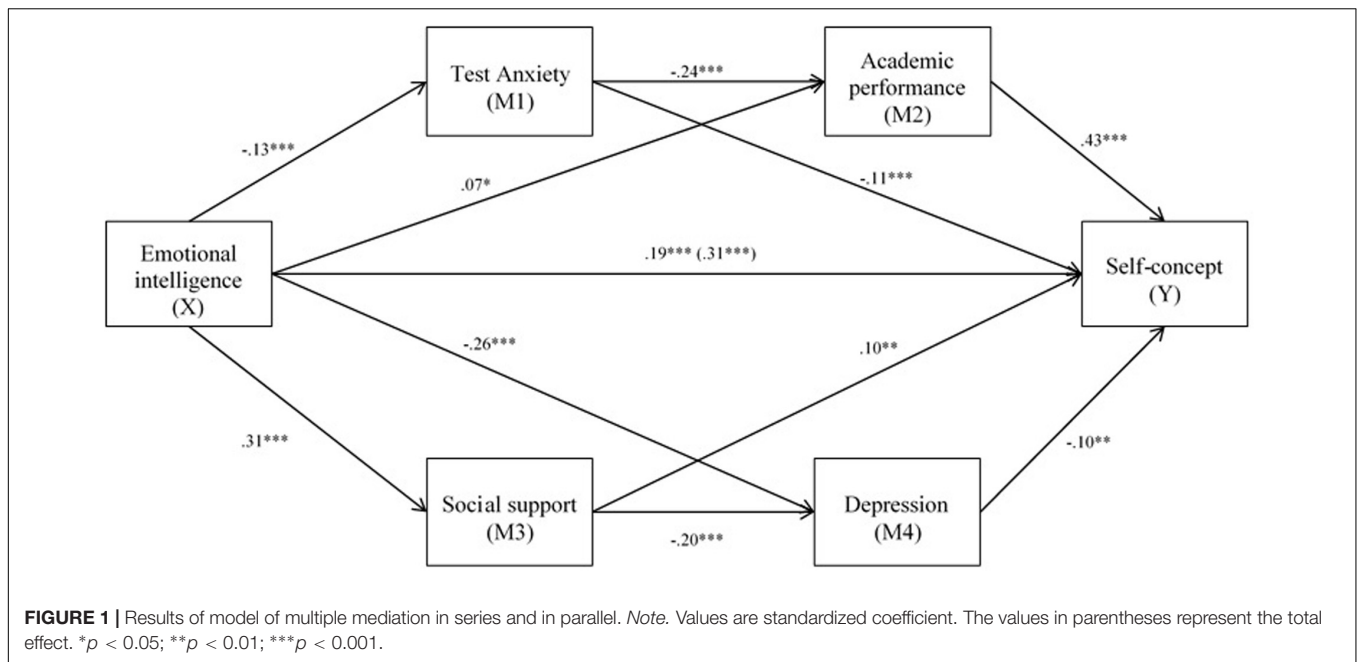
Test Anxiety
(M1)

-.24***

Academic performance
(M2)

-.13***

.07*

-.11***

.43***

Emotional intelligence
(X)

.19*** (.31***)

Self-concept
(Y)

-.26***

.10**

.31***

-.10**

Social support
(M3)

-.20***

Depression
(M4)

**FIGURE 1 |** Results of model of multiple mediation in series and in parallel. *Note.* Values are standardized coefficient. The values in parentheses represent the total effect. $^{*}p < 0.05$; $^{**}p < 0.01$; $^{***}p < 0.001$.